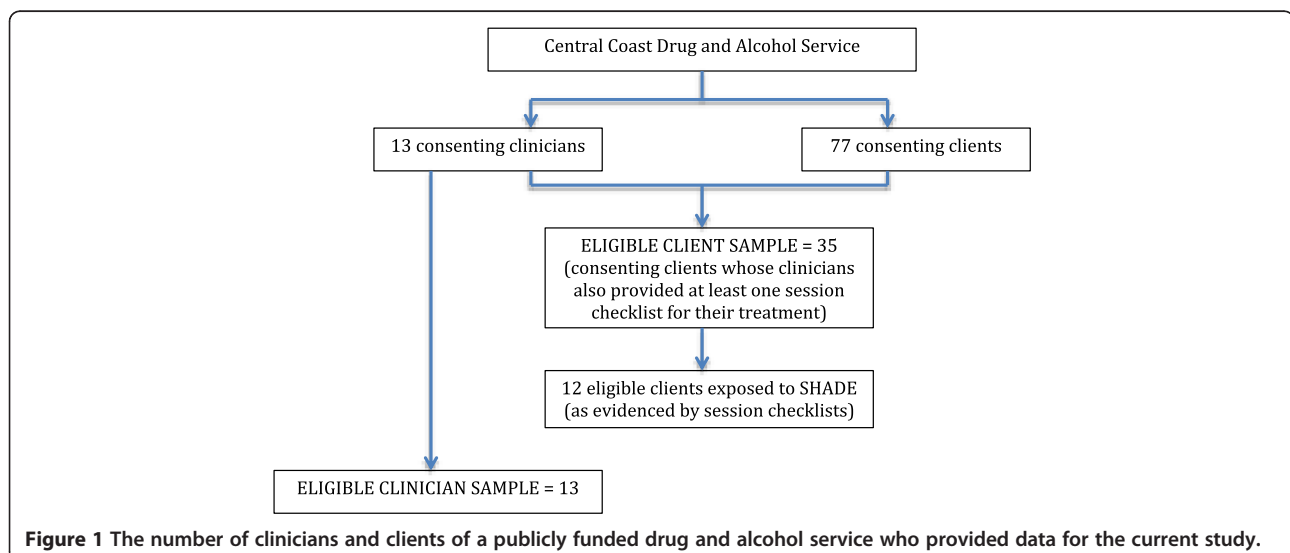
Central Coast Drug and Alcohol Service

13 consenting clinicians

77 consenting clients

ELIGIBLE CLIENT SAMPLE = 35 (consenting clients whose clinicians also provided at least one session checklist for their treatment)

12 eligible clients exposed to SHADE (as evidenced by session checklists)

ELIGIBLE CLINICIAN SAMPLE = 13

Figure 1 The number of clinicians and clients of a publicly funded drug and alcohol service who provided data for the current study.